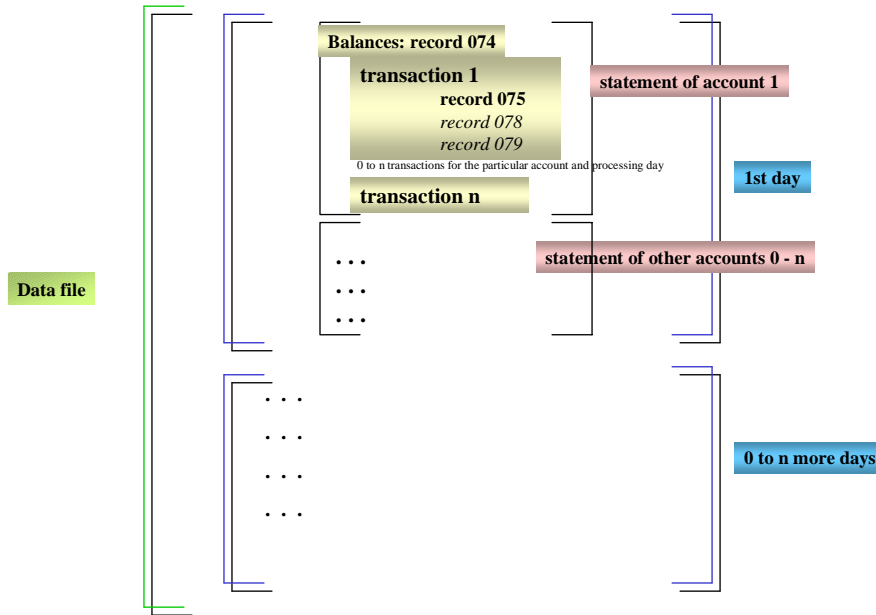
Data file

Balances: record 074

transaction 1

record 075

record 078

record 079

0 to n transactions for the particular account and processing day

transaction n

statement of account 1

1st day

. . .
. . .
. . .

statement of other accounts 0 - n

. . .
. . .
. . .
. . .

0 to n more days